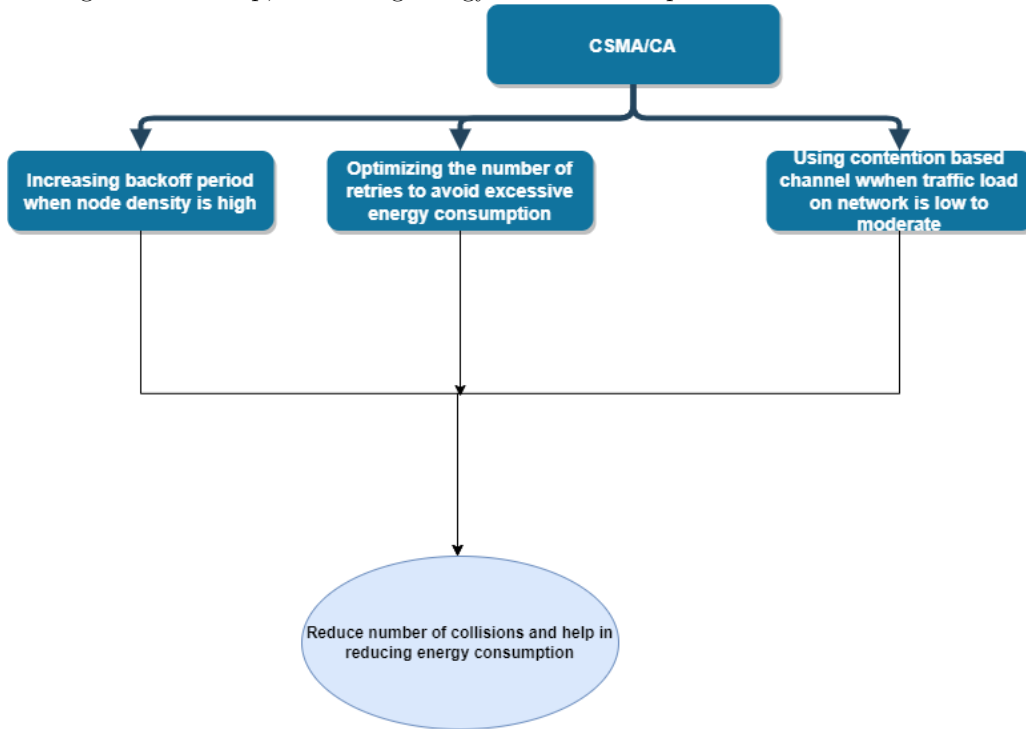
CSMA/CA

Increasing backoff period when node density is high

Optimizing the number of retries to avoid excessive energy consumption

Using contention based channel wwhen traffic load on network is low to moderate

Reduce number of collisions and help in reducing energy consumption